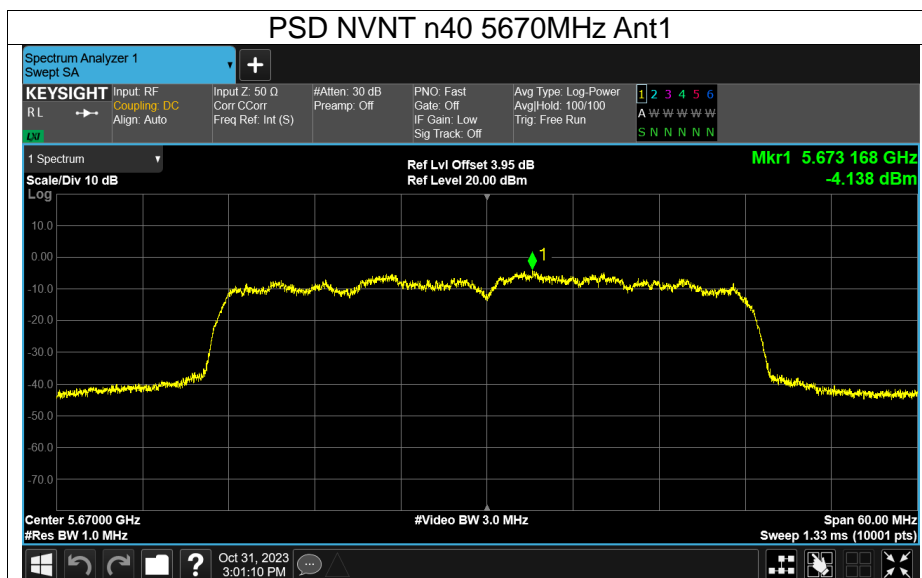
PSD NVNT n40 5670MHz Ant1

Spectrum Analyzer 1
Swept SA

KEYSIGHT
RL
LXI

Input: RF
Coupling: DC
Align: Auto

Input Z: 50 Ω
Corr CCorr
Freq Ref: Int (S)

#Atten: 30 dB
Preamp: Off

PNO: Fast
Gate: Off
IF Gain: Low
Sig Track: Off

Avg Type: Log-Power
Avg|Hold: 100/100
Trig: Free Run

1 2 3 4 5 6
A W W W W W
S N N N N N

1 Spectrum
Scale/Div 10 dB
Log

Ref Lvl Offset 3.95 dB
Ref Level 20.00 dBm

Mkr1 5.673 168 GHz
-4.138 dBm

10.0
0.00
-10.0
-20.0
-30.0
-40.0
-50.0
-60.0
-70.0

1

Center 5.67000 GHz
#Res BW 1.0 MHz

#Video BW 3.0 MHz

Span 60.00 MHz
Sweep 1.33 ms (10001 pts)

Oct 31, 2023
3:01:10 PM